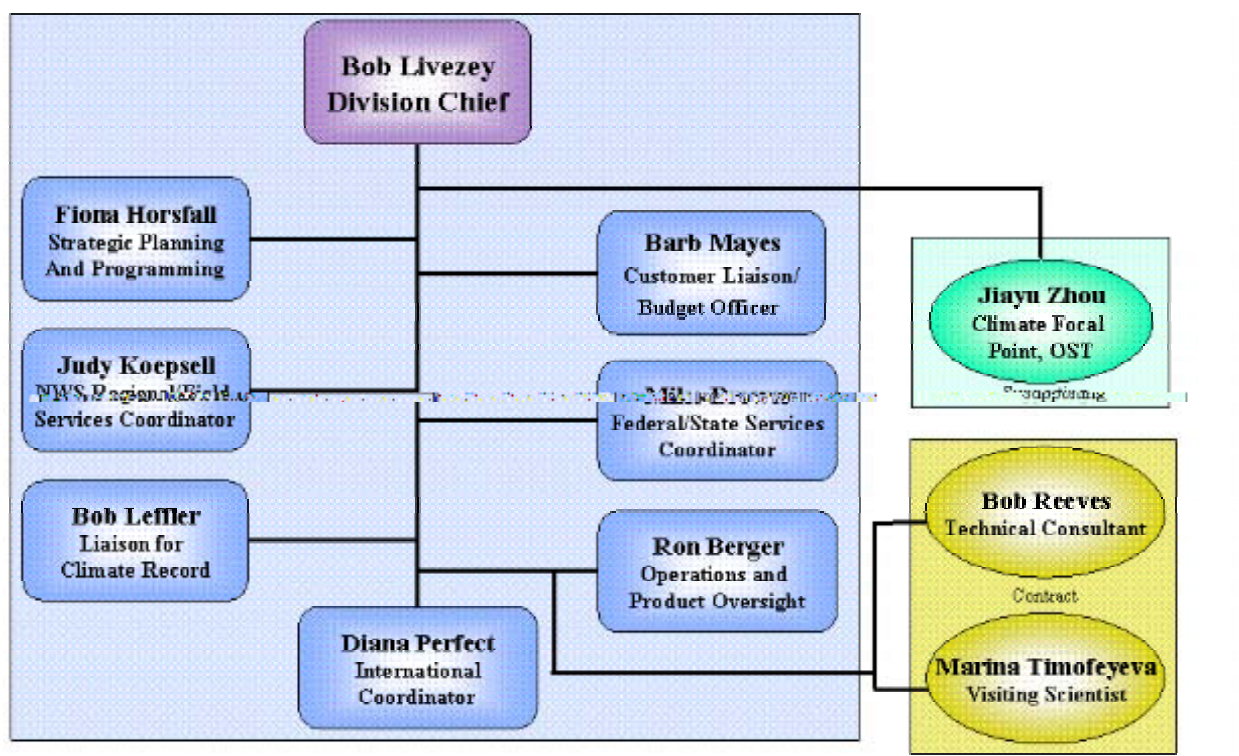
Bob Livezey
Division Chief

Fiona Horsfall
Strategic Planning And Programming

Judy Koepsell
NWS Regional/Field Services Coordinator

Bob Leffler
Liaison for Climate Record

Diana Perfect
International Coordinator

Barb Mayes
Customer Liaison/ Budget Officer

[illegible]
Federal/State Services Coordinator

Ron Berger
Operations and Product Oversight

Jiayu Zhou
Climate Focal Point, OST

Supporting

Bob Reeves
Technical Consultant

Contract

Marina Timofeyeva
Visiting Scientist